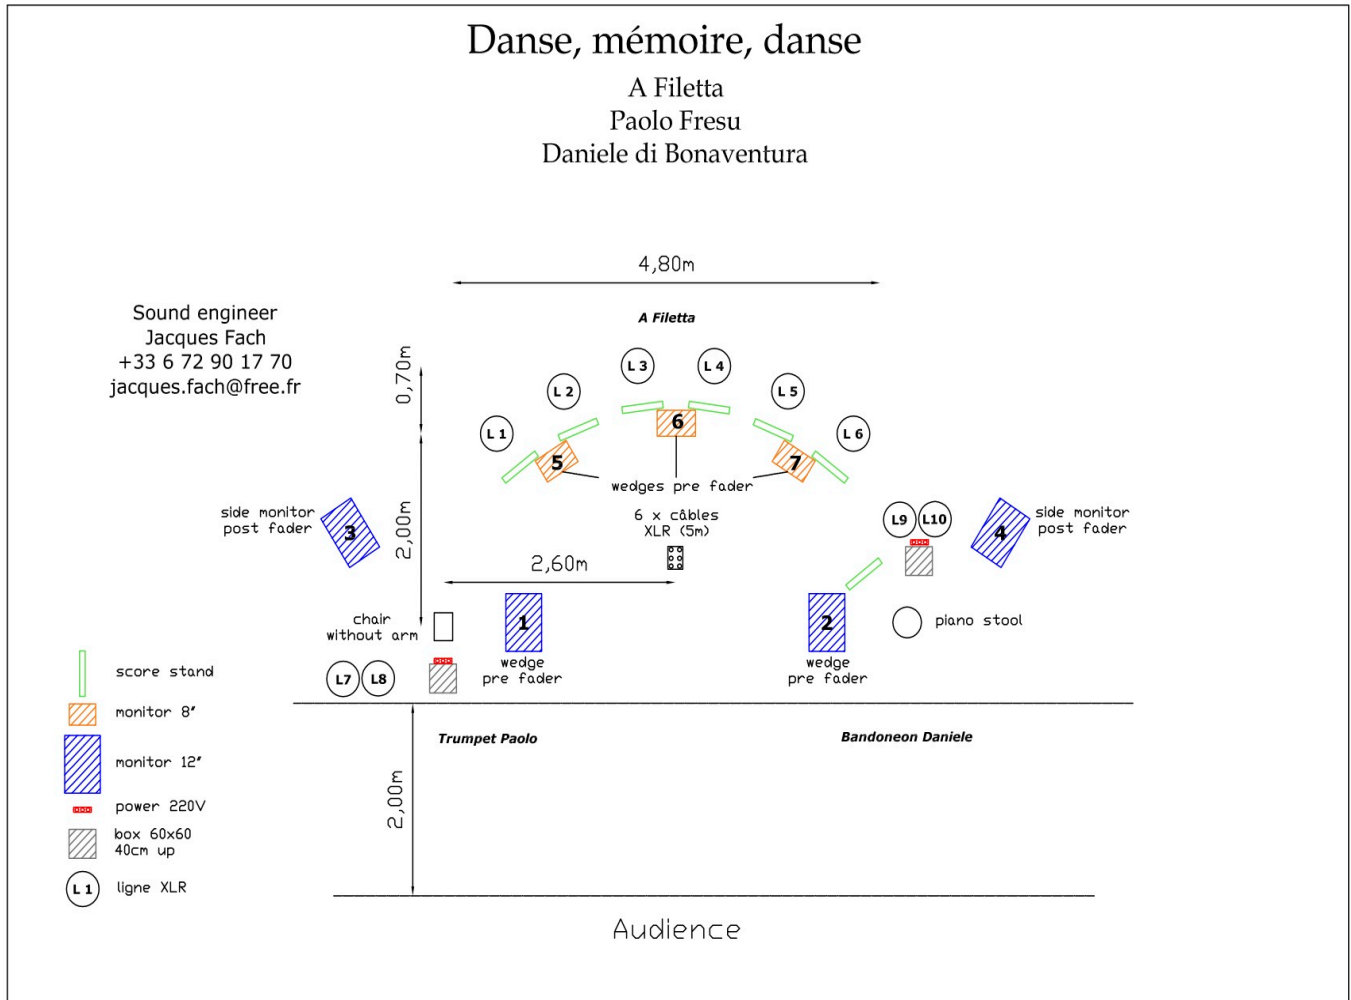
Danse, mémoire, danse
A Filetta
Paolo Fresu
Daniele di Bonaventura

4,80m

Sound engineer
Jacques Fach
+33 6 72 90 17 70
jacques.fach@free.fr

A Filetta

0,70m

L 3 L 4
L 2 L 5
L 1 6 L 6
5 7
wedges pre fader

2,00m

side monitor post fader 3

6 x câbles XLR (5m)

L9 L10

4 side monitor post fader

2,60m

chair without arm

1 wedge pre fader

2 wedge pre fader

piano stool

score stand
L7 L8
monitor 8'
monitor 12'
power 220V
box 60x60 40cm up
L 1 ligne XLR

Trumpet Paolo

Bandoneon Daniele

2,00m

Audience